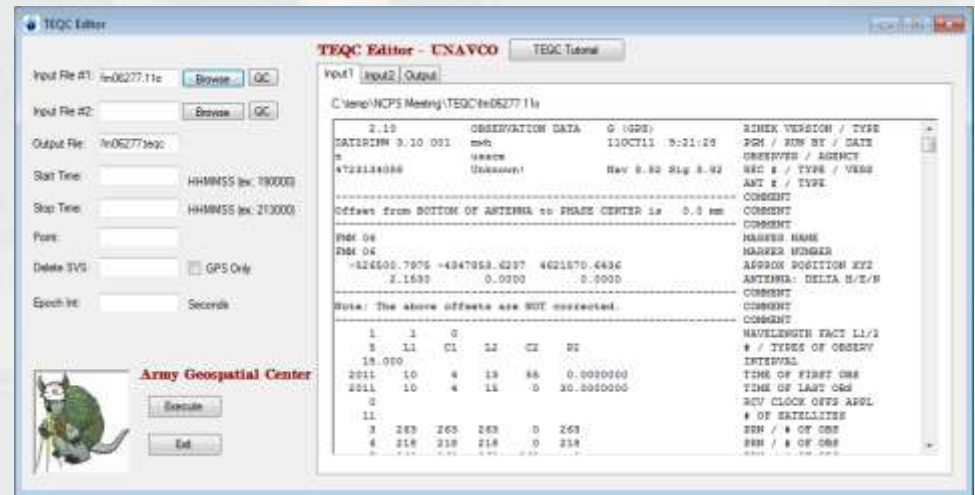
TEQC Editor

TEQC Editor - UNAVCO

TEQC Tutorial

Input File #1: fm06277.11o Browse QC

Input File #2: Browse QC

Output File: fm06277teqc

Start Time: HHMMSS (ex: 190000)

Stop Time: HHMMSS (ex: 213000)

Point:

Delete SVS: GPS Only

Epoch Int: Seconds

Army Geospatial Center

Execute

Exit

Input1 Input2 Output

C:\temp\NCPS Meeting\TEQC\fm06277.11o

| | |
|---|---|
| 2.10 OBSERVATION DATA G (GPS) | RINEX VERSION / TYPE |
| DATZRINM 3.10 001 mwh 11OCT11 9:31:26 | PGM / RUN BY / DATE |
| m usace | OBSERVER / AGENCY |
| 4723134088 Unknown! Rev 0.92 Sig 0.92 | REC # / TYPE / VERS |
| | ANT # / TYPE |
| ------------------------------------------------------------ | COMMENT |
| Offset from BOTTOM OF ANTENNA to PHASE CENTER is 0.0 mm | COMMENT |
| ------------------------------------------------------------ | COMMENT |
| FMM 06 | MARKER NAME |
| FMM 06 | MARKER NUMBER |
| -526500.7976 -4847058.6207 4621570.6436 | APPROX POSITION XYZ |
| 2.1680 0.0000 0.0000 | ANTENNA: DELTA H/E/N |
| ------------------------------------------------------------ | COMMENT |
| Note: The above offsets are NOT corrected. | COMMENT |
| ------------------------------------------------------------ | COMMENT |
| 1 1 0 | WAVELENGTH FACT L1/2 |
| 5 L1 C1 L2 C2 P2 | # / TYPES OF OBSERV |
| 15.000 | INTERVAL |
| 2011 10 4 13 55 0.0000000 | TIME OF FIRST OBS |
| 2011 10 4 15 0 30.0000000 | TIME OF LAST OBS |
| 0 | RCV CLOCK OFFS APPL |
| 11 | # OF SATELLITES |
| 3 265 265 265 0 265 | PRN / # OF OBS |
| 4 218 218 218 0 218 | PRN / # OF OBS |